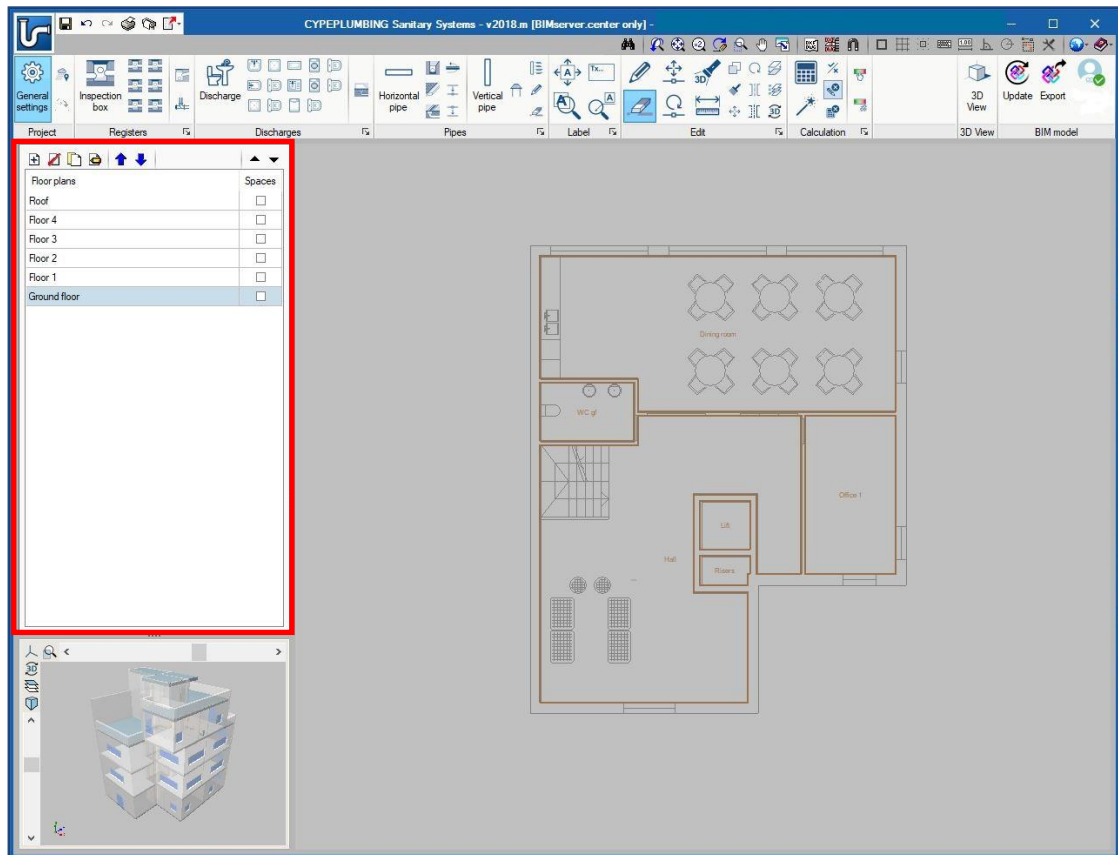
CYPEPLUMBING Sanitary Systems - v2018.m [BIMserver.center only] -

General settings
Inspection box
Discharge
Horizontal pipe
Vertical pipe
3D View
Update
Export

Project
Registers
Discharges
Pipes
Label
Edit
Calculation
3D View
BIM model

| Floor plans | Spaces |
|---|---|
| Roof | ☐ |
| Floor 4 | ☐ |
| Floor 3 | ☐ |
| Floor 2 | ☐ |
| Floor 1 | ☐ |
| Ground floor | ☐ |

Dining room
WC gl
Office 1
Lift
Risers
Hall